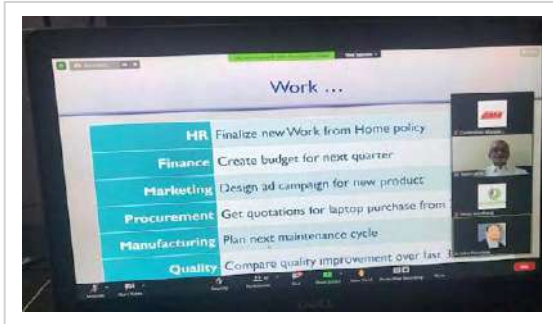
Work ...

| HR | Finalize new Work from Home policy |
|---|---|
| Finance | Create budget for next quarter |
| Marketing | Design ad campaign for new product |
| Procurement | Get quotations for laptop purchase from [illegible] |
| Manufacturing | Plan next maintenance cycle |
| Quality | Compare quality improvement over last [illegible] |

DELL